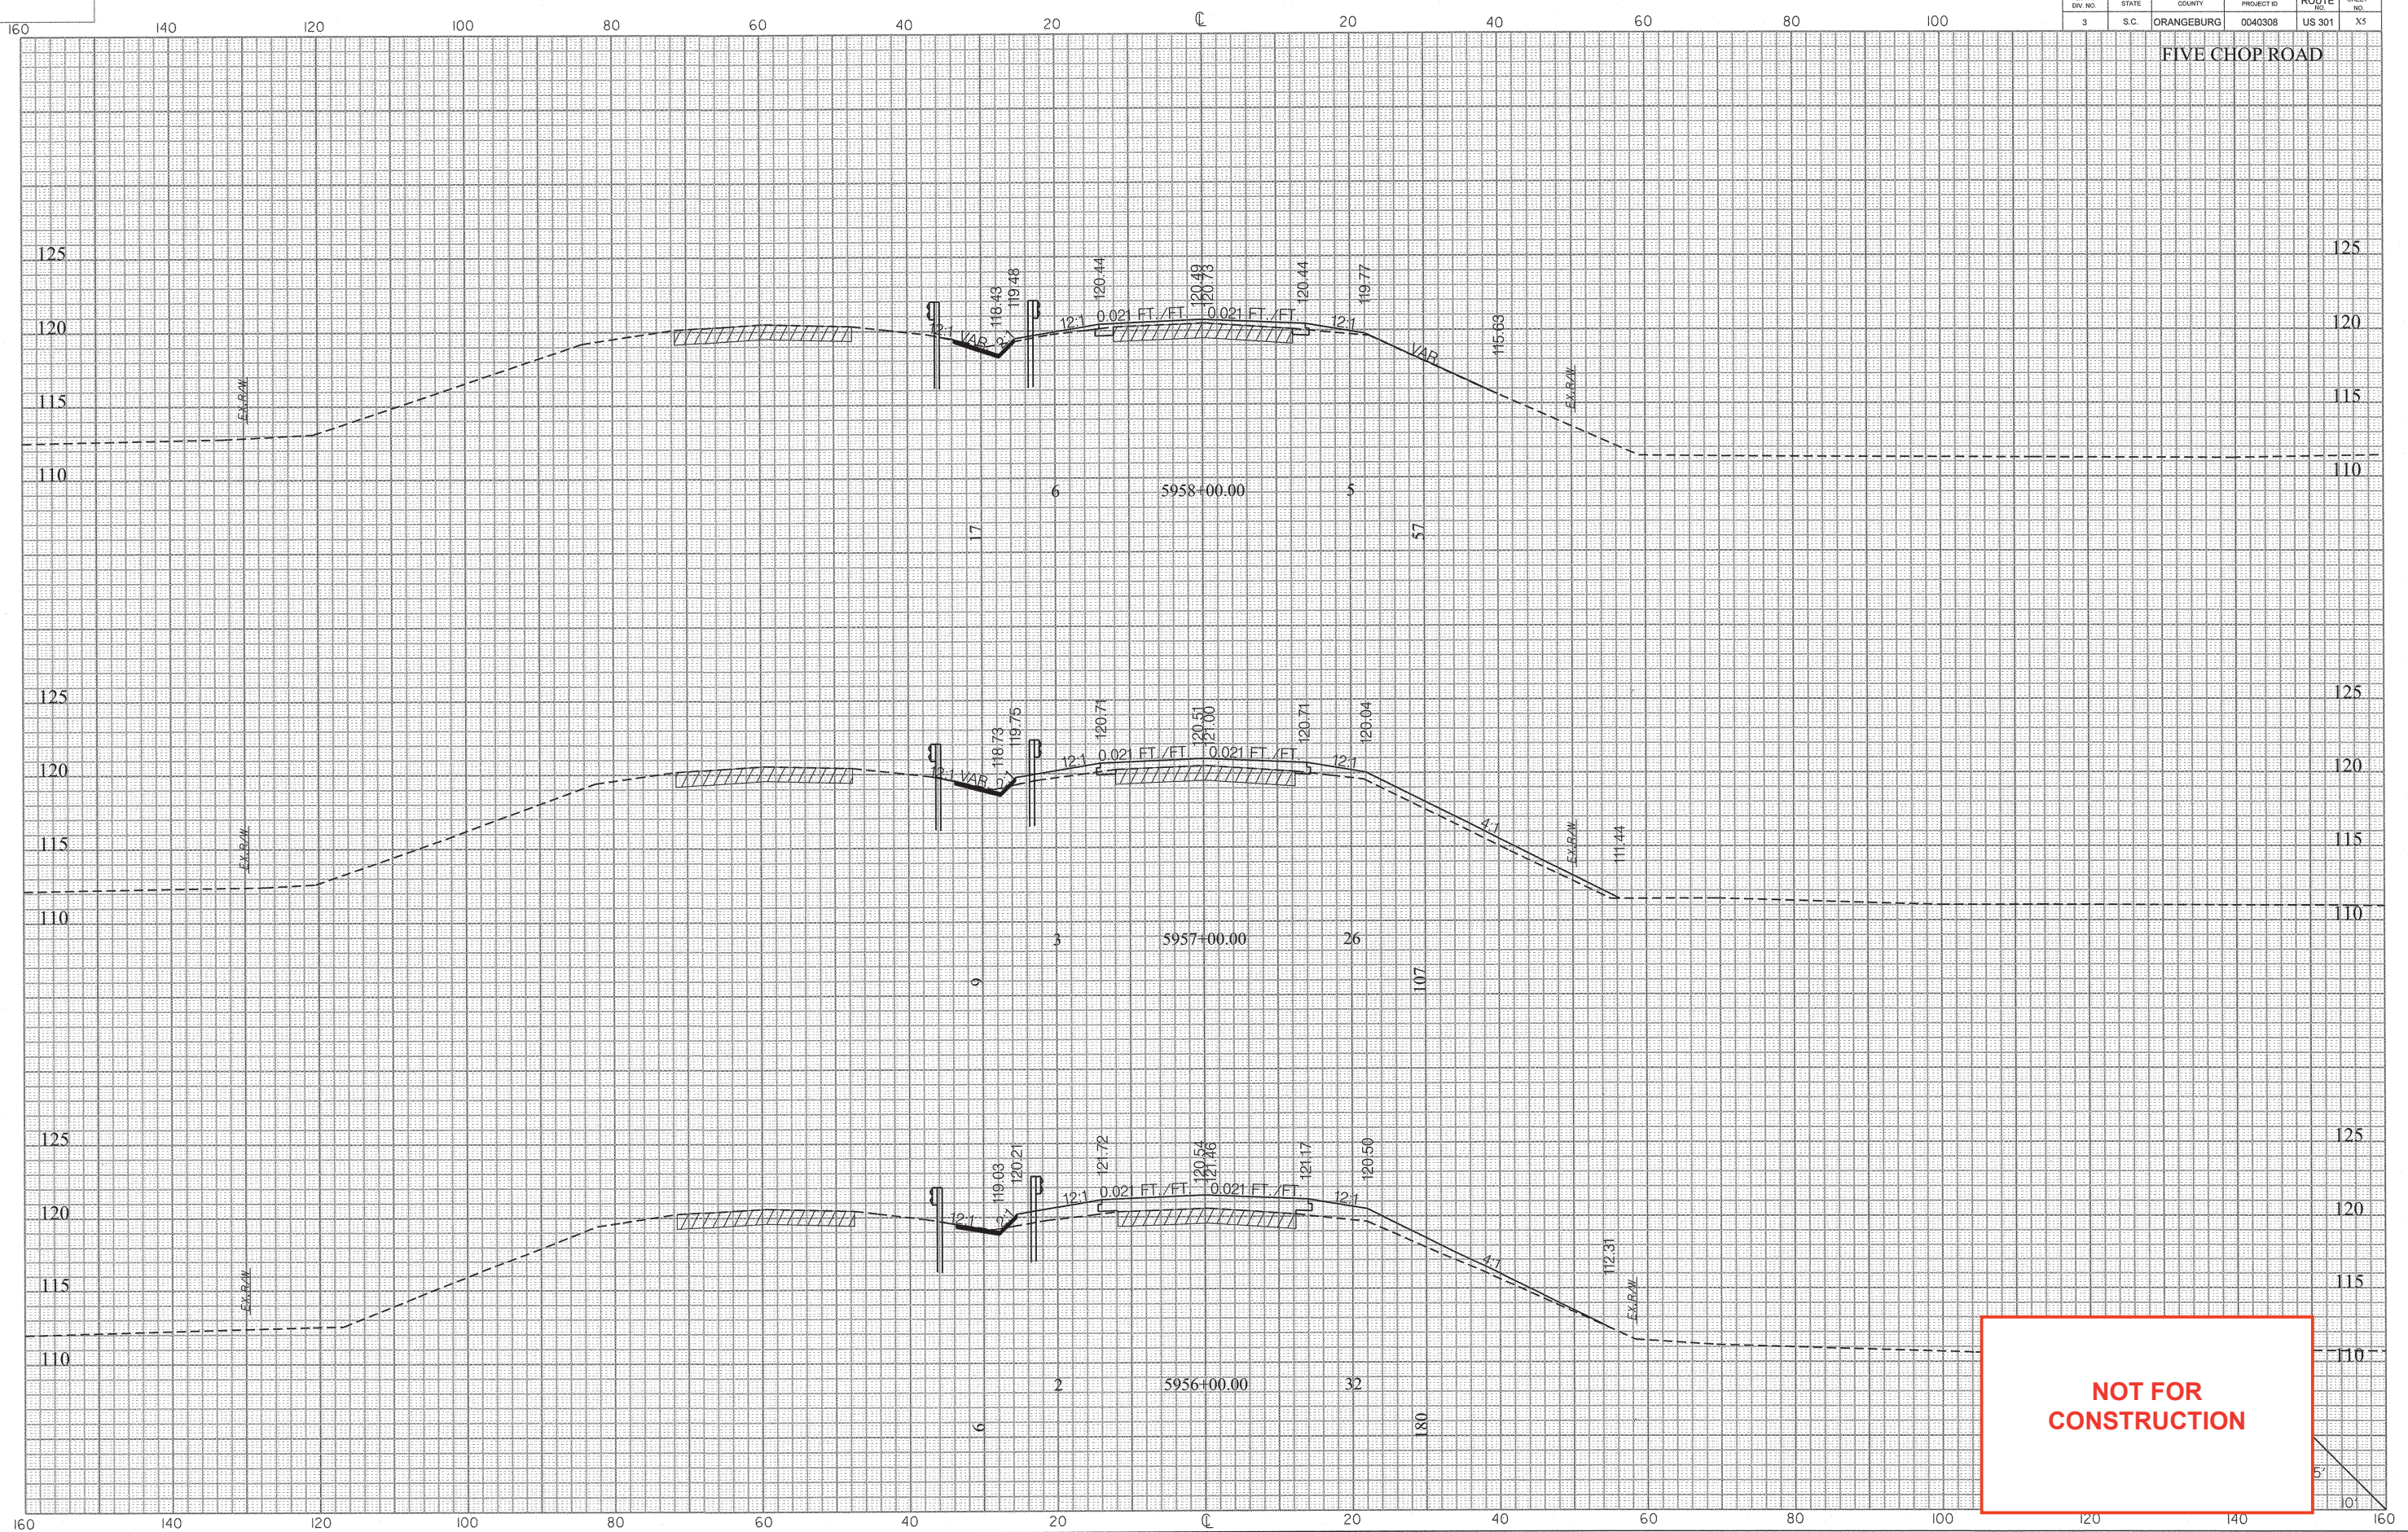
160 140 120 100 80 60 40 20 ℄ 20 40 60 80 100

| DIV. NO. | STATE | COUNTY | PROJECT ID | ROUTE | NO. |
|---|---|---|---|---|---|
| 3 | S.C. | ORANGEBURG | 0040308 | US 301 | X1 |

FIVE CHOP ROAD

125
120
115
110
EX.R/W
12:1 VAR 118.43 119.48 120.44 12:1 0.021 FT./FT. 120.49 120.73 0.021 FT./FT. 120.44 12:1 119.77 VAR 115.63 EX.R/W
125
120
115
110
6 5958+00.00 5
17 57

125
120
115
110
EX.R/W
12:1 VAR 118.73 119.75 120.71 12:1 0.021 FT./FT. 120.51 121.00 0.021 FT./FT. 120.71 12:1 120.04 4:1 EX.R/W 111.44
125
120
115
110
3 5957+00.00 26
9 107

125
120
115
110
EX.R/W
12:1 119.03 120.21 121.72 12:1 0.021 FT./FT. 120.54 121.46 0.021 FT./FT. 121.17 12:1 120.50 4:1 112.31 EX.R/W
125
120
115
110
2 5956+00.00 32
6 180

NOT FOR CONSTRUCTION

160 140 120 100 80 60 40 20 ℄ 20 40 60 80 100 120 140 160